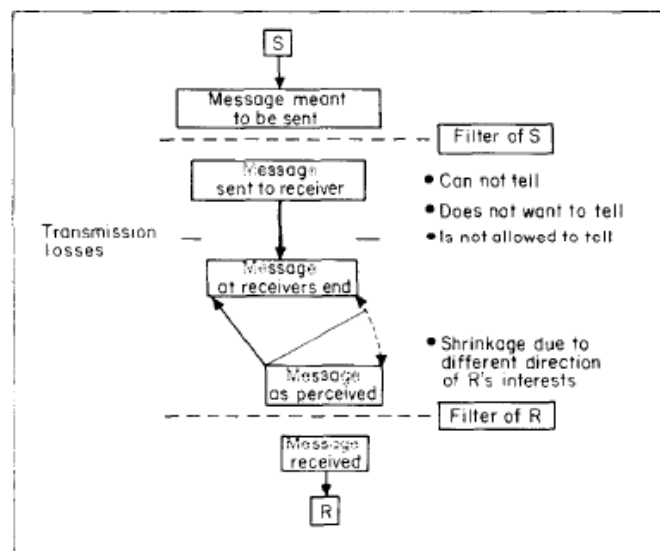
S

Message meant to be sent

Filter of S

Message sent to receiver

• Can not tell

• Does not want to tell

• Is not allowed to tell

Transmission losses

Message at receivers end

• Shrinkage due to different direction of R's interests

Message as perceived

Filter of R

Message received

R